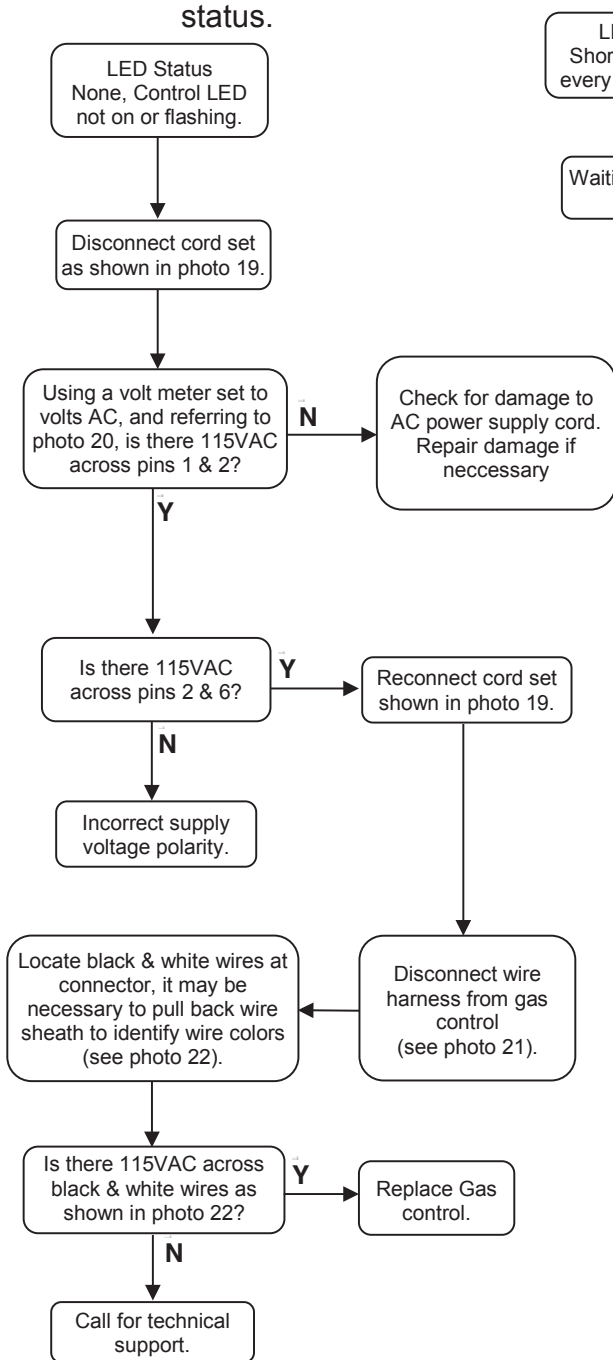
status.

LED Status None, Control LED not on or flashing.

Disconnect cord set as shown in photo 19.

Using a volt meter set to volts AC, and referring to photo 20, is there 115VAC across pins 1 & 2?

N

Check for damage to AC power supply cord. Repair damage if neccessary

Y

Is there 115VAC across pins 2 & 6?

Y

Reconnect cord set shown in photo 19.

N

Incorrect supply voltage polarity.

Disconnect wire harness from gas control (see photo 21).

Locate black & white wires at connector, it may be necessary to pull back wire sheath to identify wire colors (see photo 22).

Is there 115VAC across black & white wires as shown in photo 22?

Y

Replace Gas control.

N

Call for technical support.

L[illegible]
Shor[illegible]
every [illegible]

Waiti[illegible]